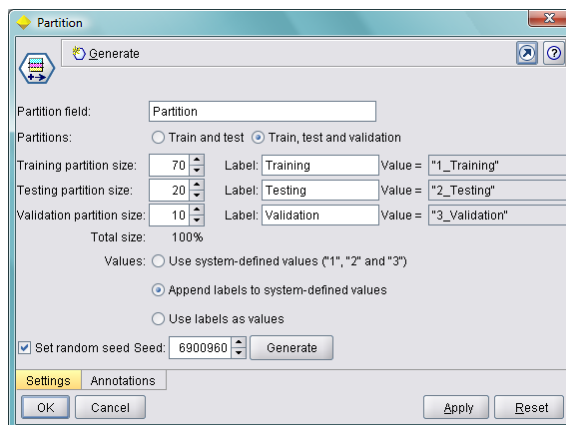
Partition

Generate

Partition field: Partition

Partitions: Train and test Train, test and validation

Training partition size: 70 Label: Training Value = "1_Training"

Testing partition size: 20 Label: Testing Value = "2_Testing"

Validation partition size: 10 Label: Validation Value = "3_Validation"

Total size: 100%

Values: Use system-defined values ("1", "2" and "3")

Append labels to system-defined values

Use labels as values

Set random seed Seed: 6900960 Generate

Settings Annotations

OK Cancel Apply Reset